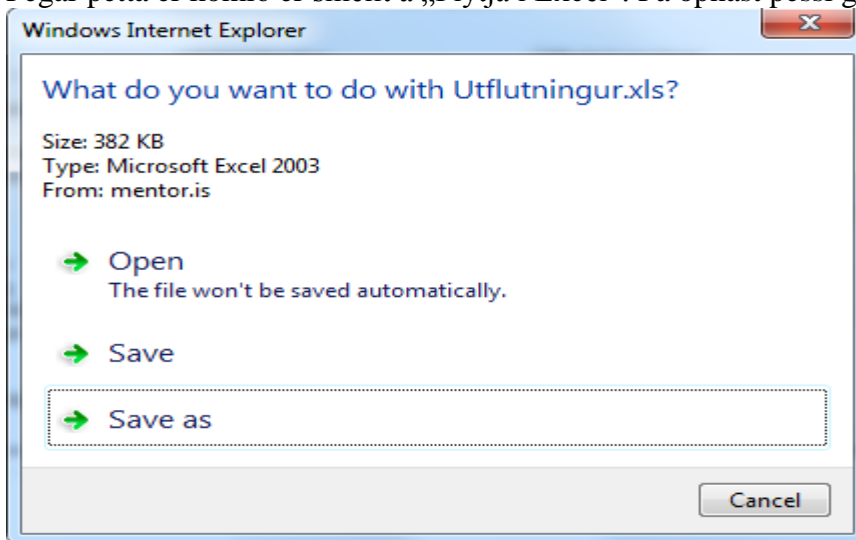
Þegar þetta er komið er smellt á „Flytja í Excel“. Þá opnast þessi g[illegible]

Windows Internet Explorer

What do you want to do with Utflutningur.xls?

Size: 382 KB
Type: Microsoft Excel 2003
From: mentor.is

Open
The file won't be saved automatically.

Save

Save as

Cancel